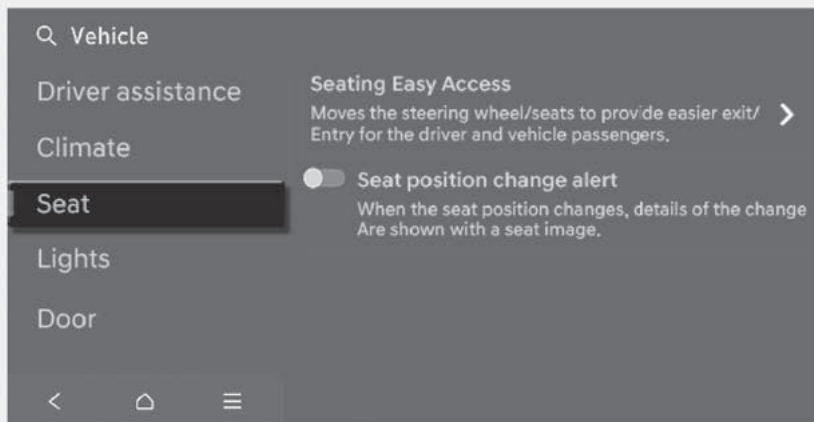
Vehicle

Driver assistance

Climate

Seat

Lights

Door

Seating Easy Access
Moves the steering wheel/seats to provide easier exit/ Entry for the driver and vehicle passengers.

Seat position change alert
When the seat position changes, details of the change Are shown with a seat image.